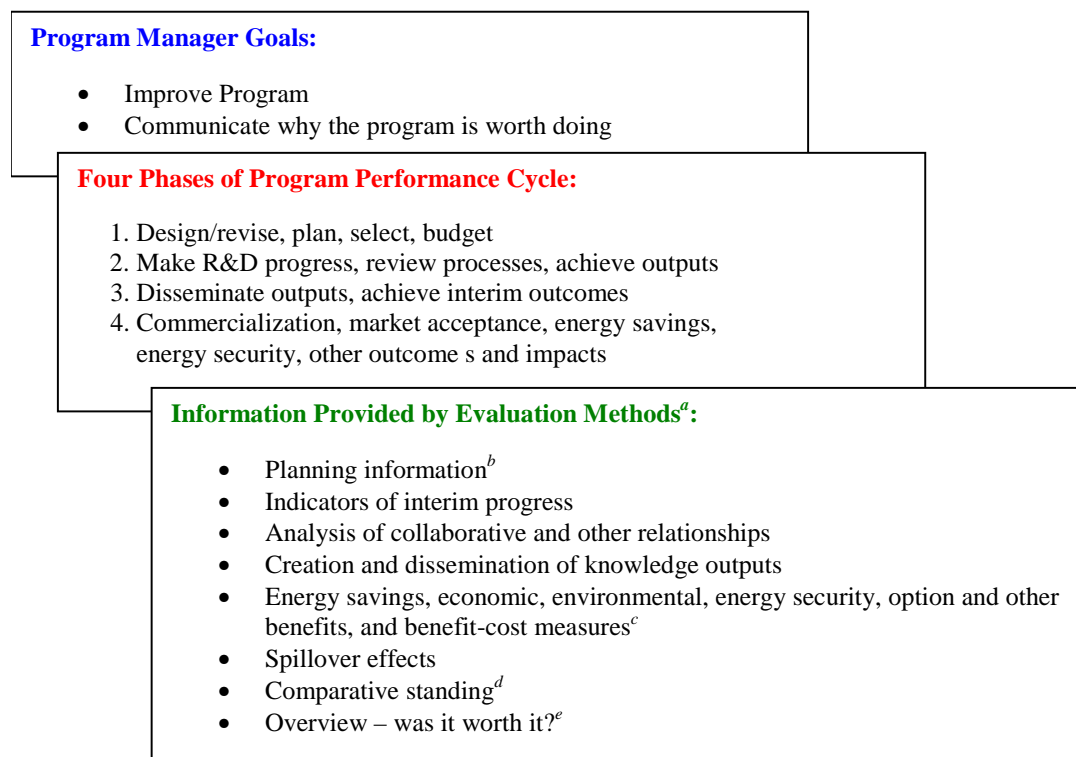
Program Manager Goals:

- Improve Program
- Communicate why the program is worth doing

Four Phases of Program Performance Cycle:

1. Design/revise, plan, select, budget
2. Make R&D progress, review processes, achieve outputs
3. Disseminate outputs, achieve interim outcomes
4. Commercialization, market acceptance, energy savings, energy security, other outcome s and impacts

Information Provided by Evaluation Methods$^{a}$:

- Planning information$^{b}$
- Indicators of interim progress
- Analysis of collaborative and other relationships
- Creation and dissemination of knowledge outputs
- Energy savings, economic, environmental, energy security, option and other benefits, and benefit-cost measures$^{c}$
- Spillover effects
- Comparative standing$^{d}$
- Overview – was it worth it?$^{e}$